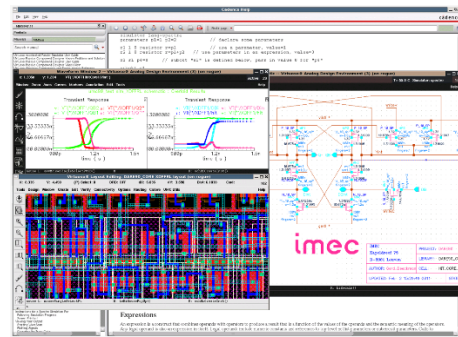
Cadence Help

cadence

Transient Response

Transient Response

imec

Expressions

An expression is a construct that combines operands with operators to produce a result that is a function of the values of the operands and the semantic meaning of the operators.

parameters p0=1 r0=2 // declare some parameters
r1 1 0 resistor r=p1 // use a parameter, value=1
r1 1 0 resistor r=p1+2 // use parameter in an expression, value=3
r2 p0=4 // subckt "p0" is declared, pass in value 4 for "p0"